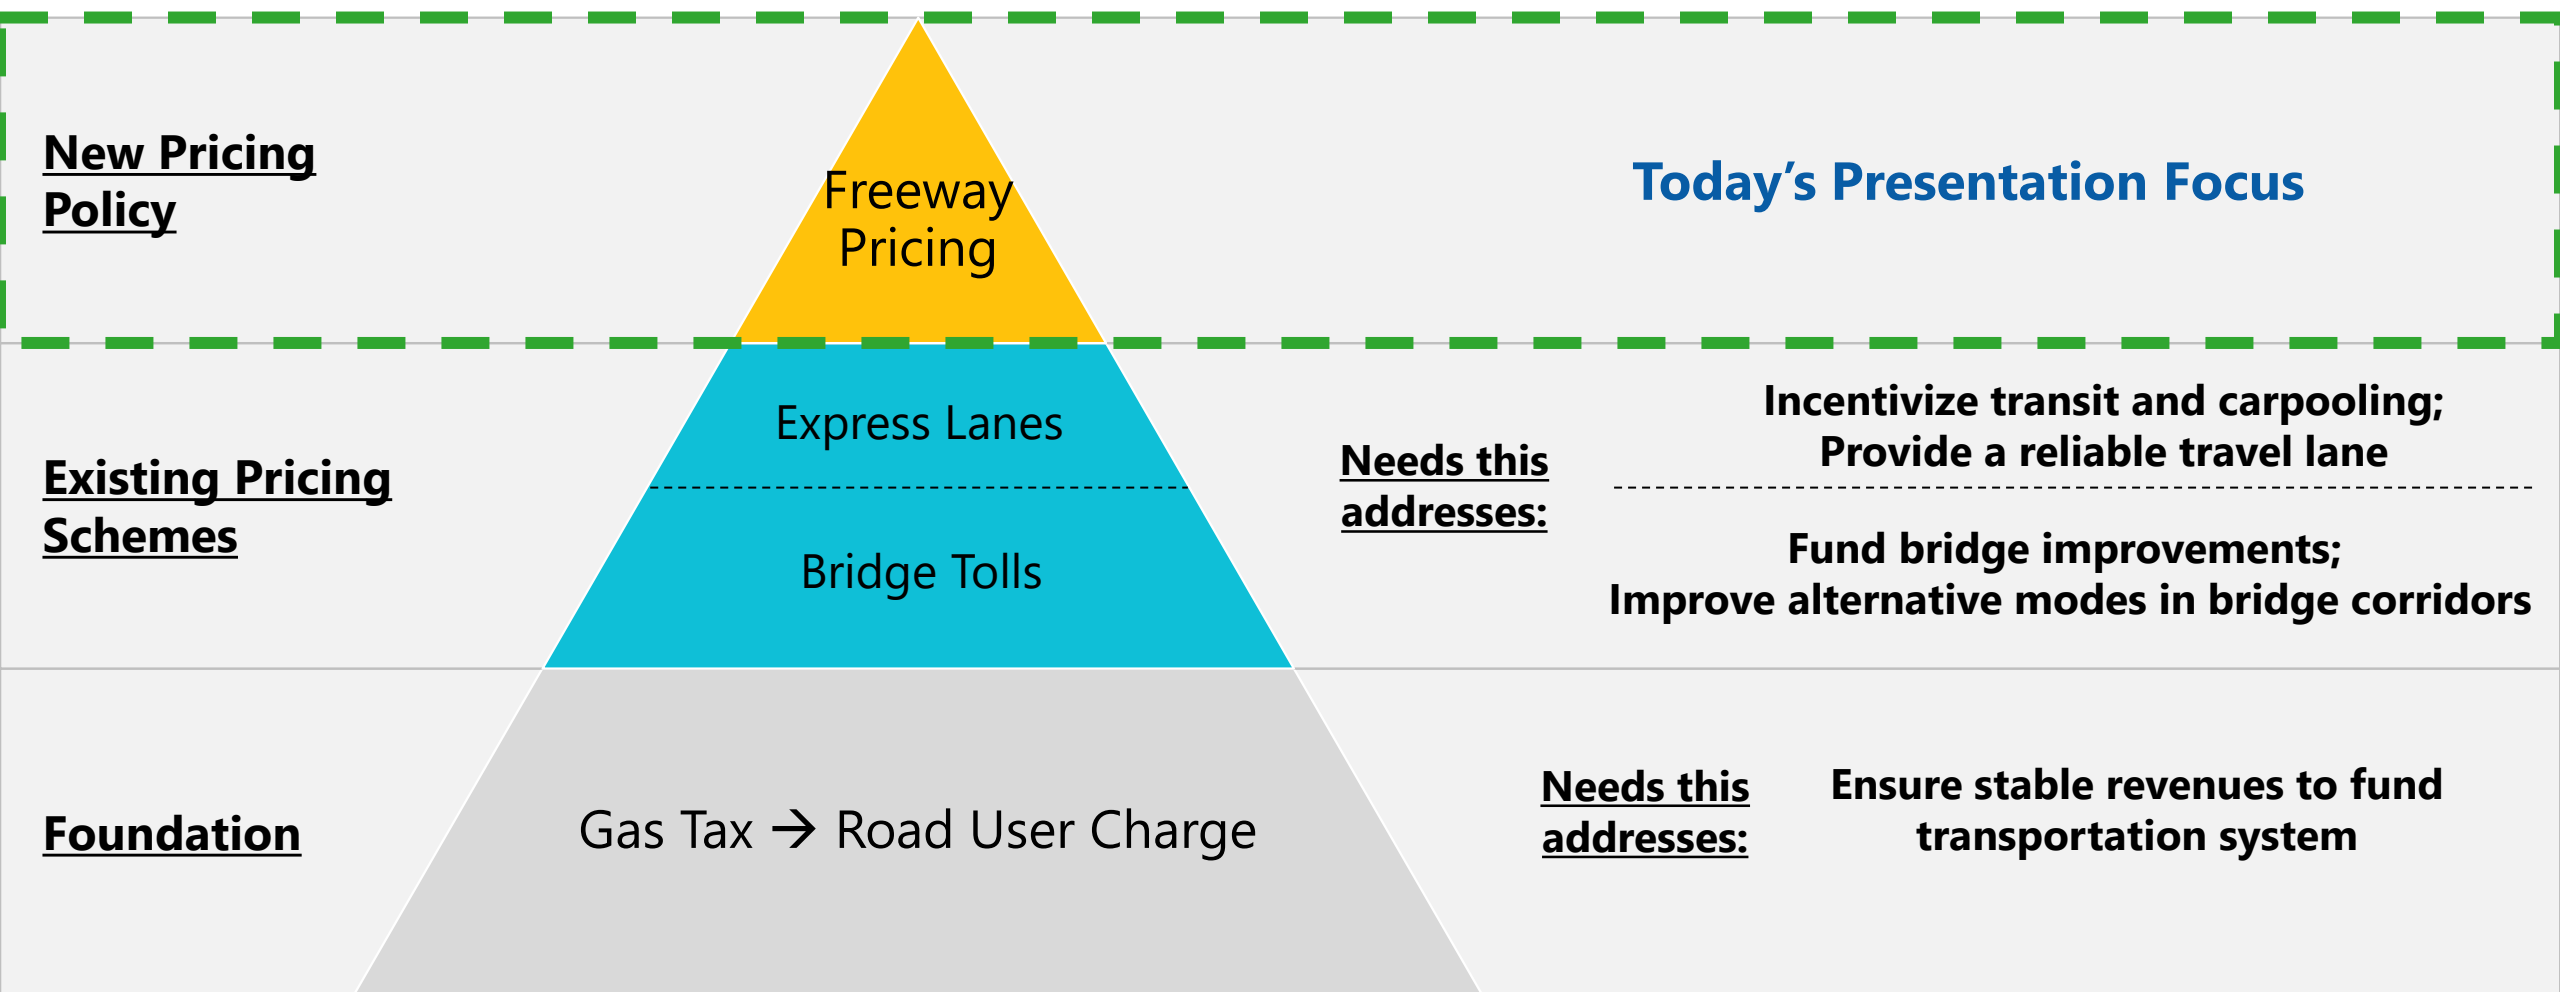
New Pricing Policy

Freeway Pricing

Today’s Presentation Focus

Existing Pricing Schemes

Express Lanes

Bridge Tolls

Needs this addresses:

Incentivize transit and carpooling; Provide a reliable travel lane

Fund bridge improvements; Improve alternative modes in bridge corridors

Foundation

Gas Tax → Road User Charge

Needs this addresses:

Ensure stable revenues to fund transportation system